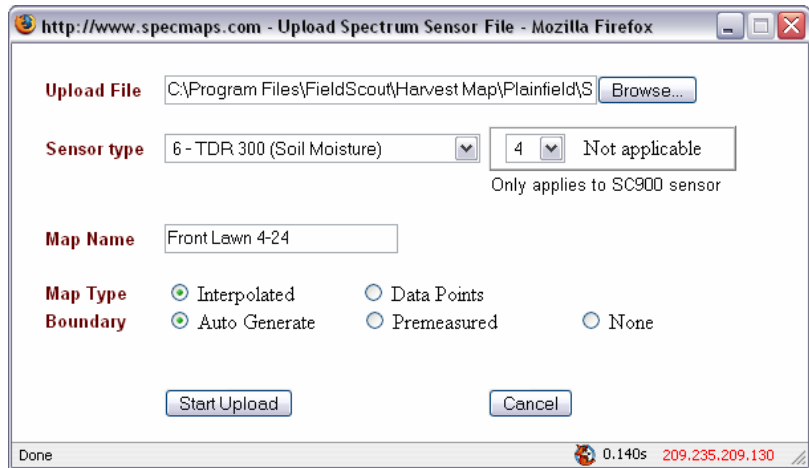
http://www.specmaps.com - Upload Spectrum Sensor File - Mozilla Firefox

Upload File C:\Program Files\FieldScout\Harvest Map\Plainfield\S Browse...

Sensor type 6 - TDR 300 (Soil Moisture) 4 Not applicable

Only applies to SC900 sensor

Map Name Front Lawn 4-24

Map Type Interpolated Data Points

Boundary Auto Generate Premeasured None

Start Upload Cancel

Done 0.140s 209.235.209.130